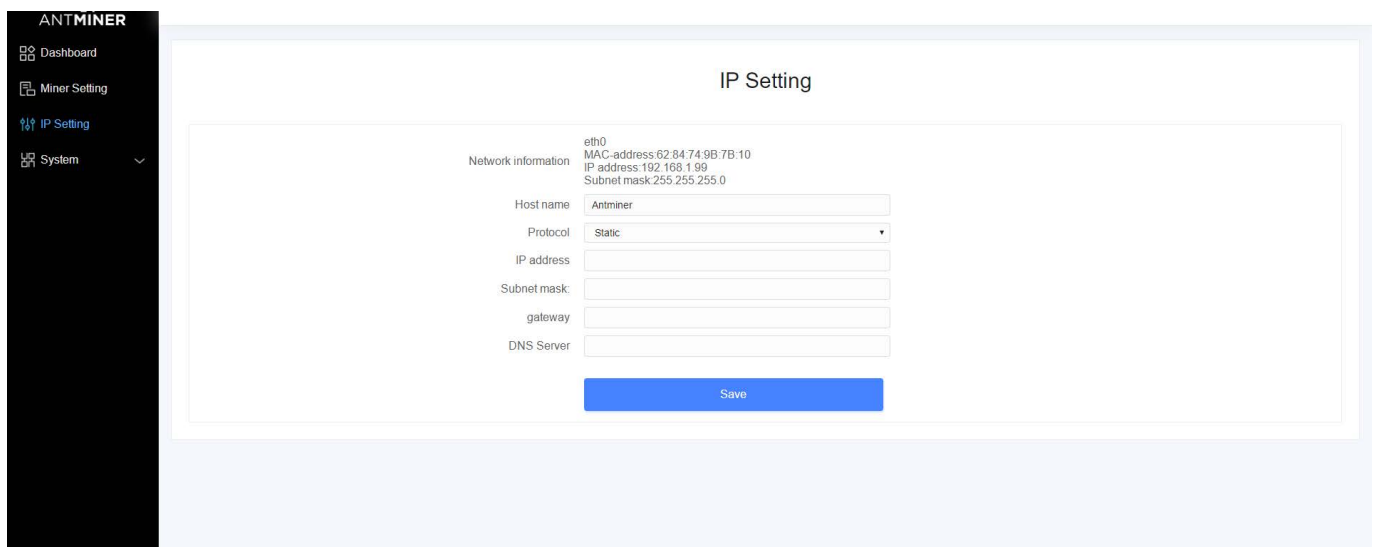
ANTMINER

Dashboard

Miner Setting

IP Setting

System

IP Setting

Network information
eth0
MAC-address:62:84:74:9B:7B:10
IP address:192.168.1.99
Subnet mask:255.255.255.0

Host name
Antminer

Protocol
Static

IP address

Subnet mask:

gateway

DNS Server

Save